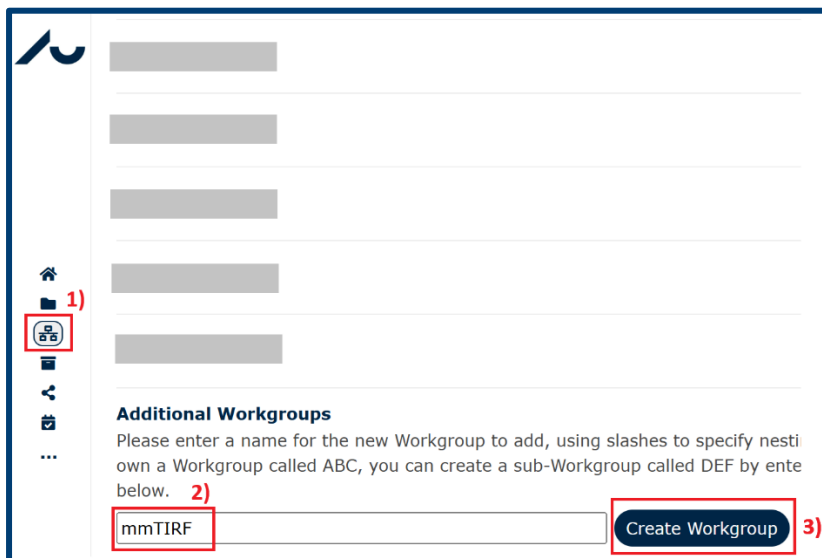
1)

...

Additional Workgroups

Please enter a name for the new Workgroup to add, using slashes to specify nesti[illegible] own a Workgroup called ABC, you can create a sub-Workgroup called DEF by ente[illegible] below.

2)

mmTIRF

Create Workgroup

3)